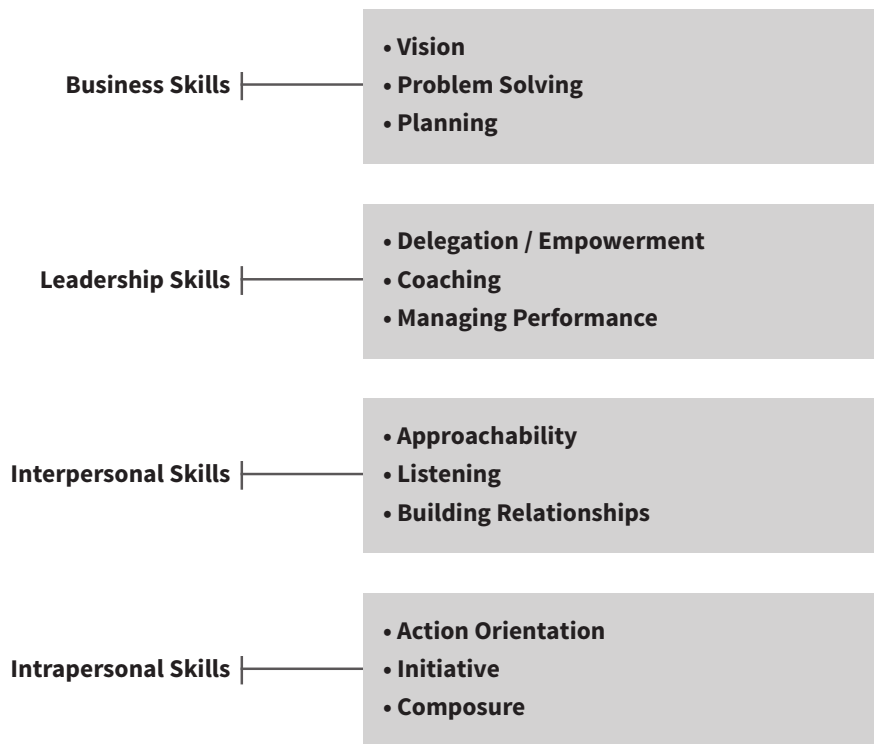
Business Skills

• Vision
• Problem Solving
• Planning

Leadership Skills

• Delegation / Empowerment
• Coaching
• Managing Performance

Interpersonal Skills

• Approachability
• Listening
• Building Relationships

Intrapersonal Skills

• Action Orientation
• Initiative
• Composure